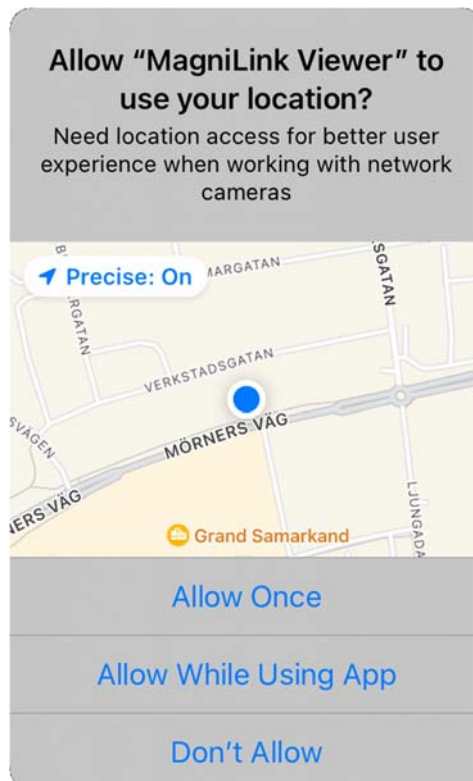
Allow “MagniLink Viewer” to use your location?

Need location access for better user experience when working with network cameras

Precise: On

MARGATAN

SGATAN

RGATAN

VERKSTADSGATAN

SVÄGEN

MÖRNERS VÄG

ERS VÄG

LJUNGADA

Grand Samarkand

Allow Once

Allow While Using App

Don’t Allow